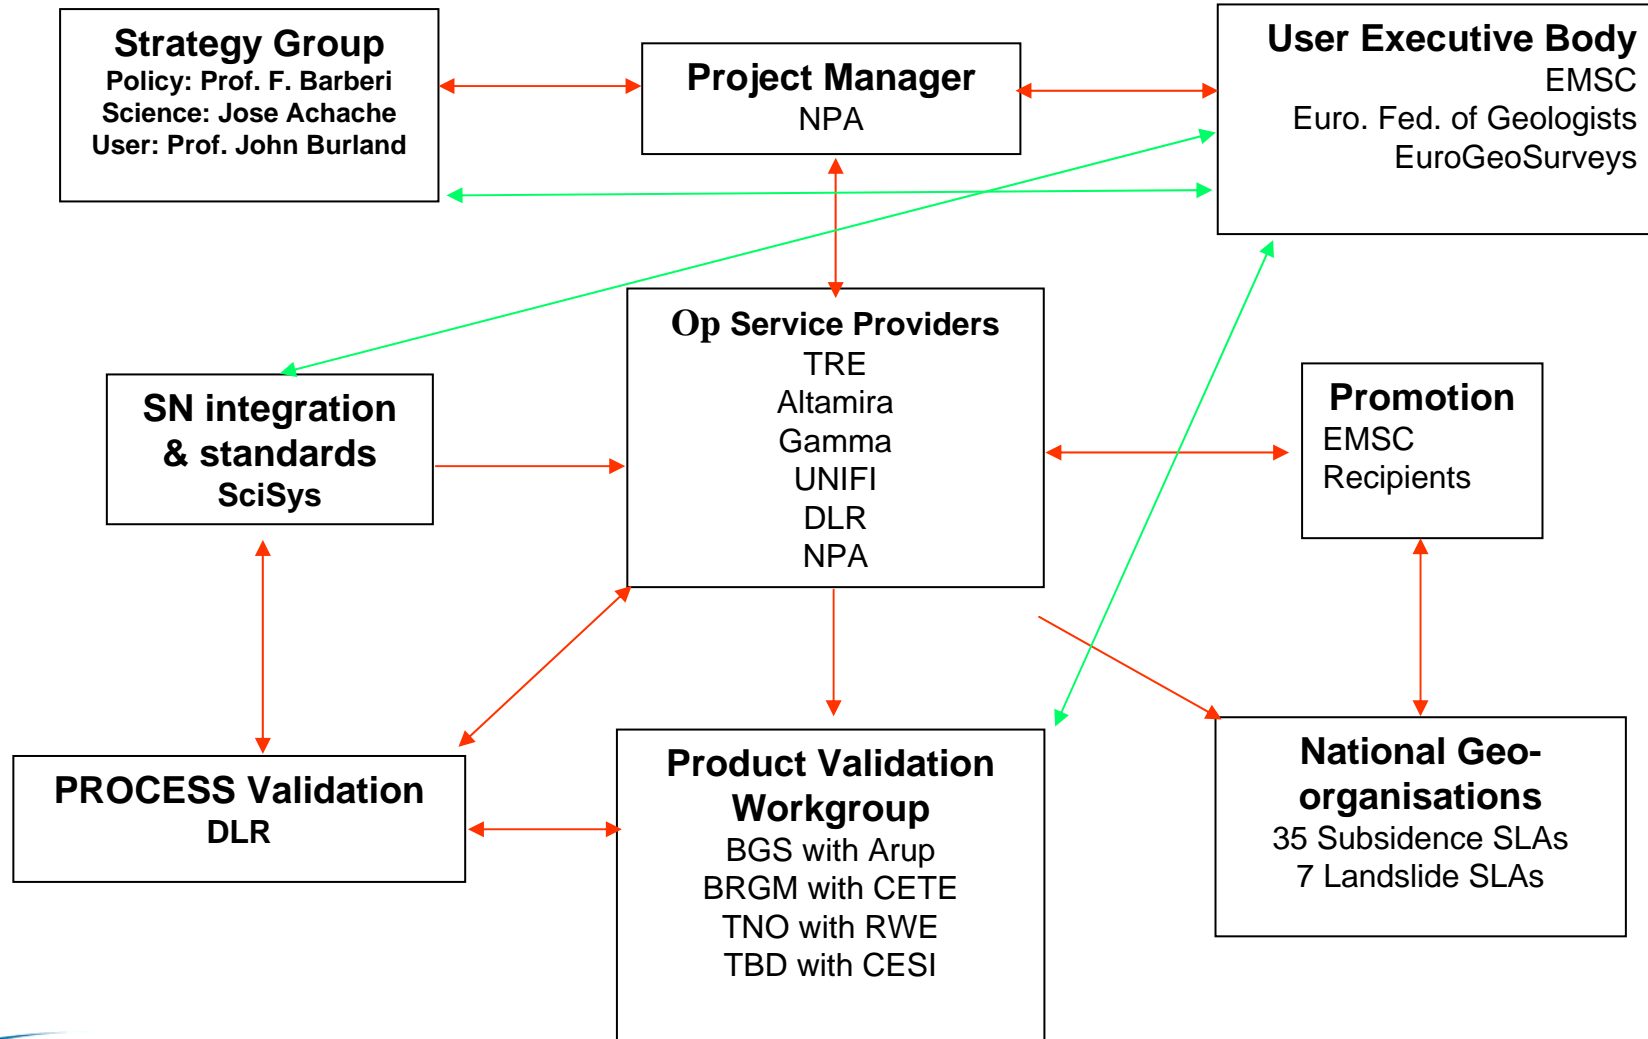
Strategy Group
Policy: Prof. F. Barberi
Science: Jose Achache
User: Prof. John Burland

Project Manager
NPA

User Executive Body
EMSC
Euro. Fed. of Geologists
EuroGeoSurveys

Op Service Providers
TRE
Altamira
Gamma
UNIFI
DLR
NPA

SN integration & standards
SciSys

Promotion
EMSC
Recipients

PROCESS Validation
DLR

Product Validation Workgroup
BGS with Arup
BRGM with CETE
TNO with RWE
TBD with CESI

National Geo-organisations
35 Subsidence SLAs
7 Landslide SLAs